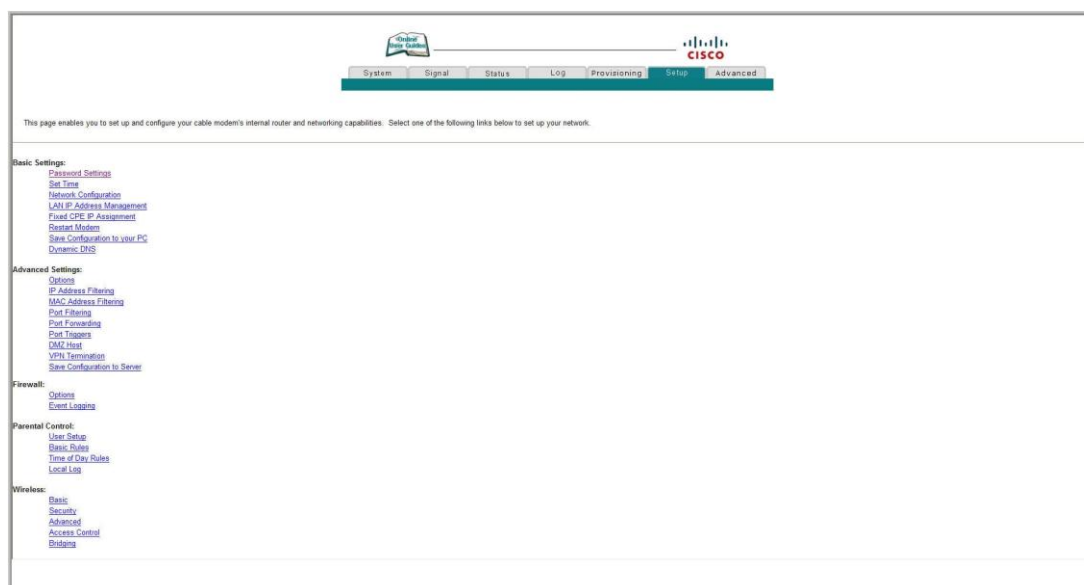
Online User Guides

CISCO

System Signal Status Log Provisioning Setup Advanced

This page enables you to set up and configure your cable modem's internal router and networking capabilities. Select one of the following links below to set up your network.

Basic Settings:
Password Settings
Set Time
Network Configuration
LAN IP Address Management
Fixed CPE IP Assignment
Restart Modem
Save Configuration to your PC
Dynamic DNS

Advanced Settings:
Options
IP Address Filtering
MAC Address Filtering
Port Filtering
Port Forwarding
Port Triggers
DMZ Host
VPN Termination
Save Configuration to Server

Firewall:
Options
Event Logging

Parental Control:
User Setup
Basic Rules
Time of Day Rules
Local Log

Wireless:
Basic
Security
Advanced
Access Control
Bridging